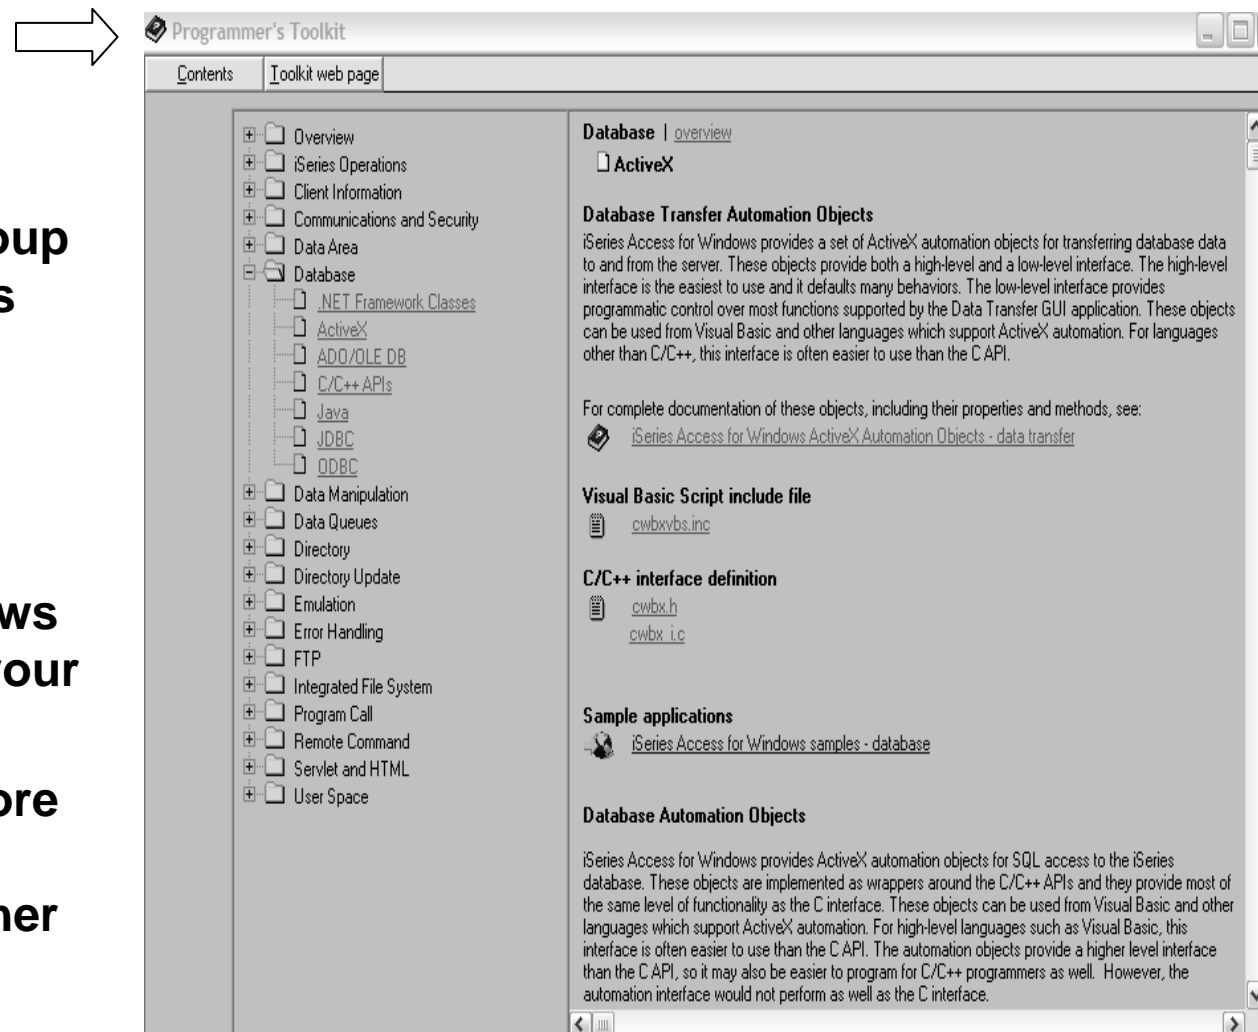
oup
s

ws
our

ore

her

Programmer's Toolkit

Contents | Toolkit web page

Overview
iSeries Operations
Client Information
Communications and Security
Data Area
Database
.NET Framework Classes
ActiveX
ADO/OLE DB
C/C++ APIs
Java
JDBC
ODBC
Data Manipulation
Data Queues
Directory
Directory Update
Emulation
Error Handling
FTP
Integrated File System
Program Call
Remote Command
Servlet and HTML
User Space

Database | overview

ActiveX

Database Transfer Automation Objects

iSeries Access for Windows provides a set of ActiveX automation objects for transferring database data to and from the server. These objects provide both a high-level and a low-level interface. The high-level interface is the easiest to use and it defaults many behaviors. The low-level interface provides programmatic control over most functions supported by the Data Transfer GUI application. These objects can be used from Visual Basic and other languages which support ActiveX automation. For languages other than C/C++, this interface is often easier to use than the C API.

For complete documentation of these objects, including their properties and methods, see:

iSeries Access for Windows ActiveX Automation Objects - data transfer

Visual Basic Script include file

cwbxvbs.inc

C/C++ interface definition

cwbx.h
cwbx_i.c

Sample applications

iSeries Access for Windows samples - database

Database Automation Objects

iSeries Access for Windows provides ActiveX automation objects for SQL access to the iSeries database. These objects are implemented as wrappers around the C/C++ APIs and they provide most of the same level of functionality as the C interface. These objects can be used from Visual Basic and other languages which support ActiveX automation. For high-level languages such as Visual Basic, this interface is often easier to use than the C API. The automation objects provide a higher level interface than the C API, so it may also be easier to program for C/C++ programmers as well. However, the automation interface would not perform as well as the C interface.